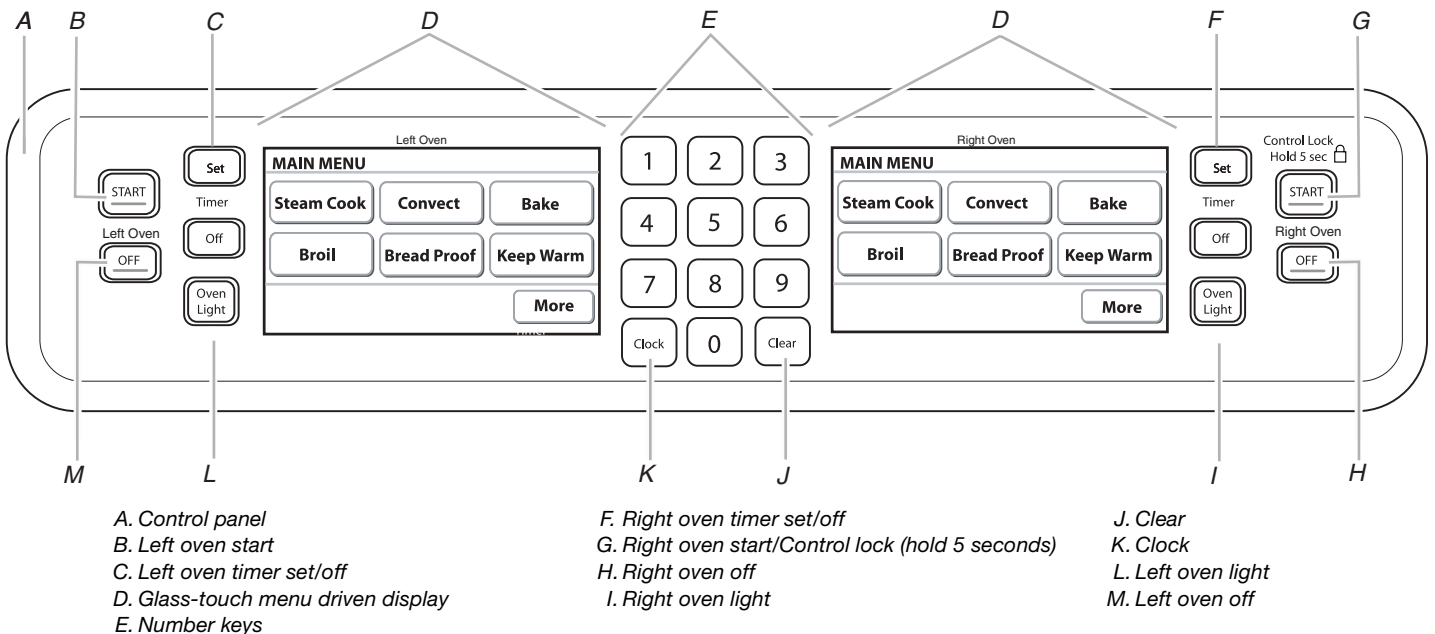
A B C D E D F G

Set
Timer
Off
Oven Light

START
Left Oven
OFF

Left Oven
MAIN MENU

| Steam Cook | Convect | Bake |
|---|---|---|
| Broil | Bread Proof | Keep Warm |

More

1 2 3
4 5 6
7 8 9
Clock 0 Clear

Right Oven
MAIN MENU

| Steam Cook | Convect | Bake |
|---|---|---|
| Broil | Bread Proof | Keep Warm |

More

Set
Timer
Off
Oven Light

Control Lock
Hold 5 sec
START
Right Oven
OFF

M L K J I H

A. Control panel
B. Left oven start
C. Left oven timer set/off
D. Glass-touch menu driven display
E. Number keys

F. Right oven timer set/off
G. Right oven start/Control lock (hold 5 seconds)
H. Right oven off
I. Right oven light

J. Clear
K. Clock
L. Left oven light
M. Left oven off